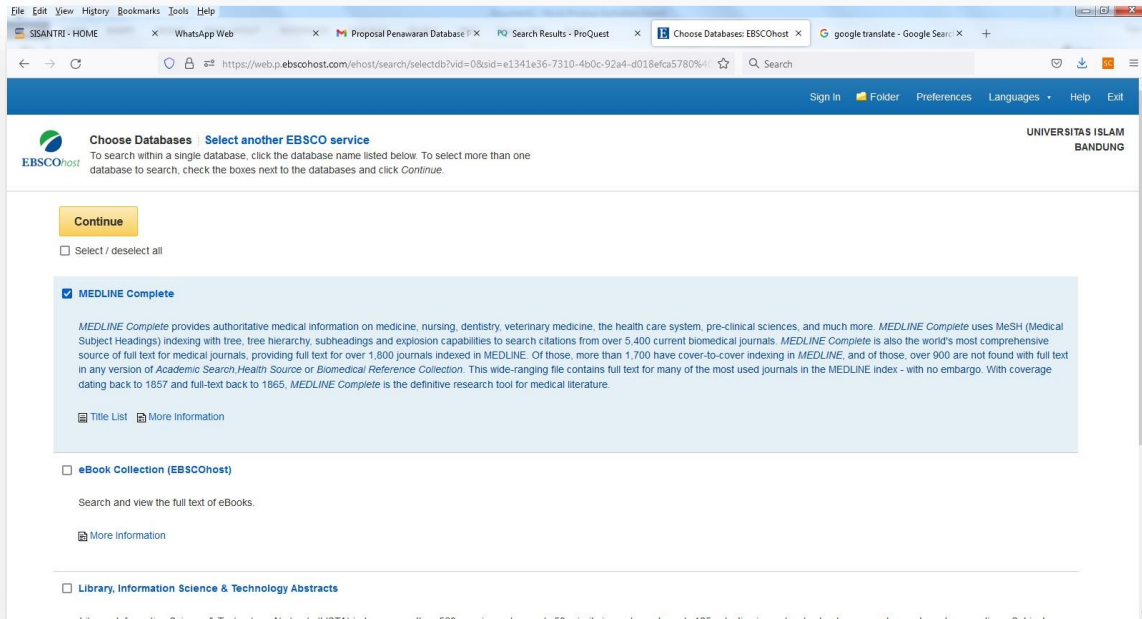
File Edit View History Bookmarks Tools Help

SISANTRI - HOME × WhatsApp Web × Proposal Penawaran Database P × Search Results - ProQuest × Choose Databases: EBSCOhost × google translate - Google Searc × +

https://web.p.ebscohost.com/ehost/search/selectdb?vid=0&sid=e1341e36-7310-4b0c-92a4-d018efca5780%4 Search

Sign In Folder Preferences Languages Help Exit

EBSCOhost

Choose Databases | Select another EBSCO service

To search within a single database, click the database name listed below. To select more than one database to search, check the boxes next to the databases and click Continue.

UNIVERSITAS ISLAM BANDUNG

Continue

Select / deselect all

MEDLINE Complete

MEDLINE Complete provides authoritative medical information on medicine, nursing, dentistry, veterinary medicine, the health care system, pre-clinical sciences, and much more. MEDLINE Complete uses MeSH (Medical Subject Headings) indexing with tree, tree hierarchy, subheadings and explosion capabilities to search citations from over 5,400 current biomedical journals. MEDLINE Complete is also the world's most comprehensive source of full text for medical journals, providing full text for over 1,800 journals indexed in MEDLINE. Of those, more than 1,700 have cover-to-cover indexing in MEDLINE, and of those, over 900 are not found with full text in any version of Academic Search,Health Source or Biomedical Reference Collection. This wide-ranging file contains full text for many of the most used journals in the MEDLINE index - with no embargo. With coverage dating back to 1857 and full-text back to 1865, MEDLINE Complete is the definitive research tool for medical literature.

Title List More Information

eBook Collection (EBSCOhost)

Search and view the full text of eBooks.

More Information

Library, Information Science & Technology Abstracts

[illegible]